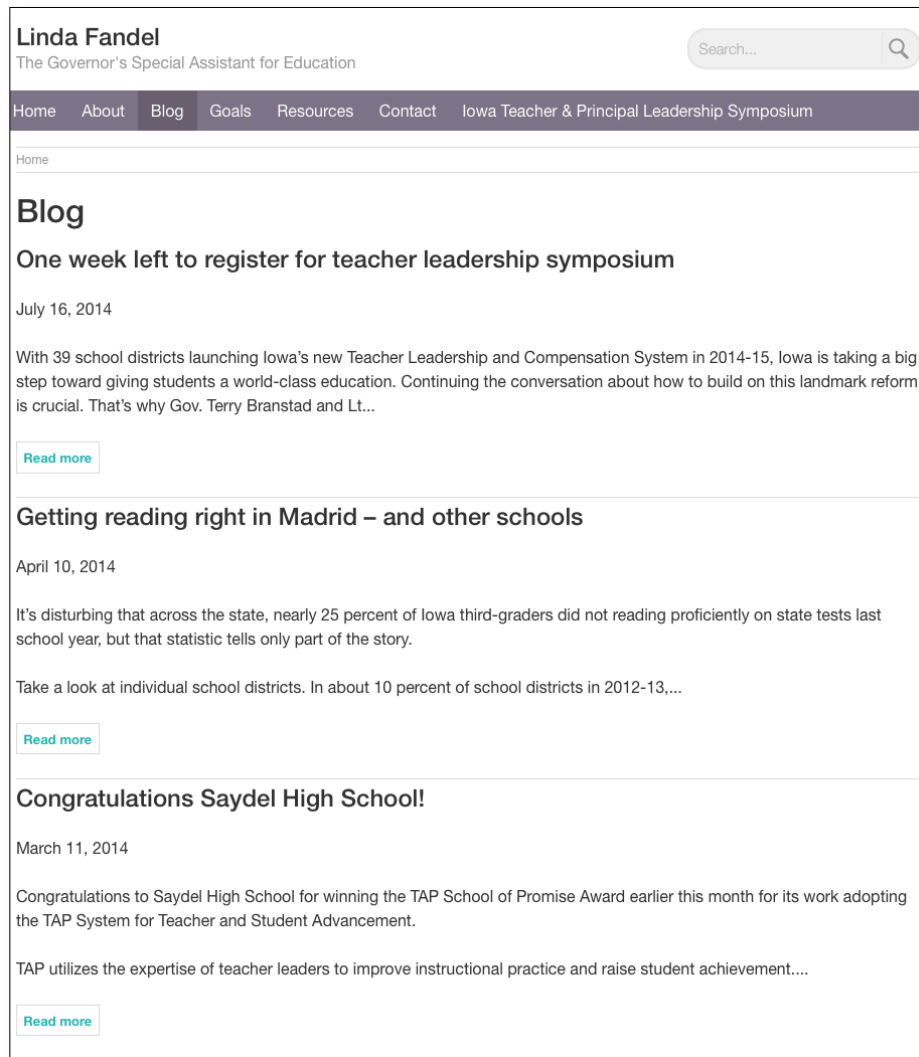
Linda Fandel
The Governor's Special Assistant for Education

Search...

Home About Blog Goals Resources Contact Iowa Teacher & Principal Leadership Symposium

Home

Blog

One week left to register for teacher leadership symposium

July 16, 2014

With 39 school districts launching Iowa's new Teacher Leadership and Compensation System in 2014-15, Iowa is taking a big step toward giving students a world-class education. Continuing the conversation about how to build on this landmark reform is crucial. That's why Gov. Terry Branstad and Lt...

Read more

Getting reading right in Madrid – and other schools

April 10, 2014

It's disturbing that across the state, nearly 25 percent of Iowa third-graders did not reading proficiently on state tests last school year, but that statistic tells only part of the story.

Take a look at individual school districts. In about 10 percent of school districts in 2012-13,...

Read more

Congratulations Saydel High School!

March 11, 2014

Congratulations to Saydel High School for winning the TAP School of Promise Award earlier this month for its work adopting the TAP System for Teacher and Student Advancement.

TAP utilizes the expertise of teacher leaders to improve instructional practice and raise student achievement....

Read more